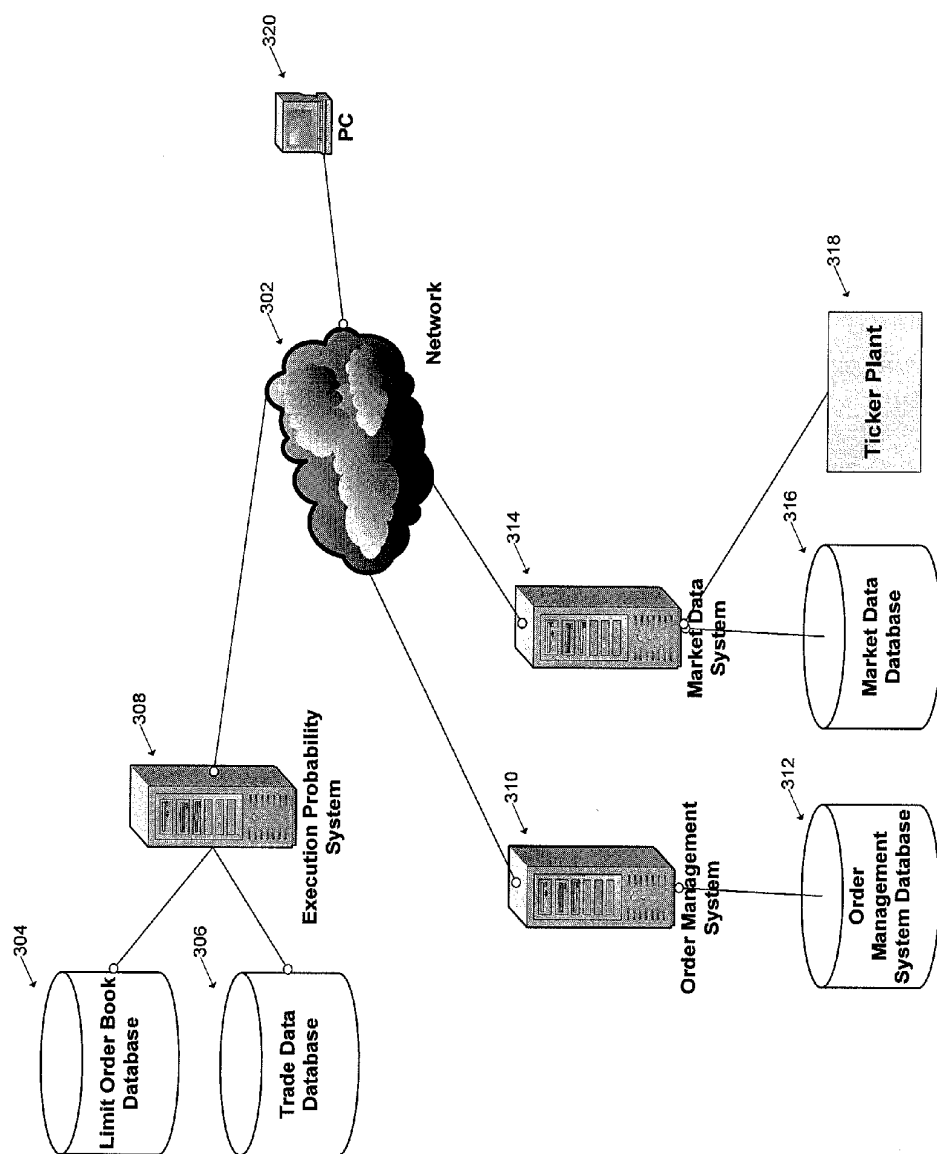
320
PC
302
Network
318
Ticker Plant
308
Execution Probability System
304
Limit Order Book Database
306
Trade Data Database
310
Order Management System
312
Order Management System Database
314
Market Data System
316
Market Data Database